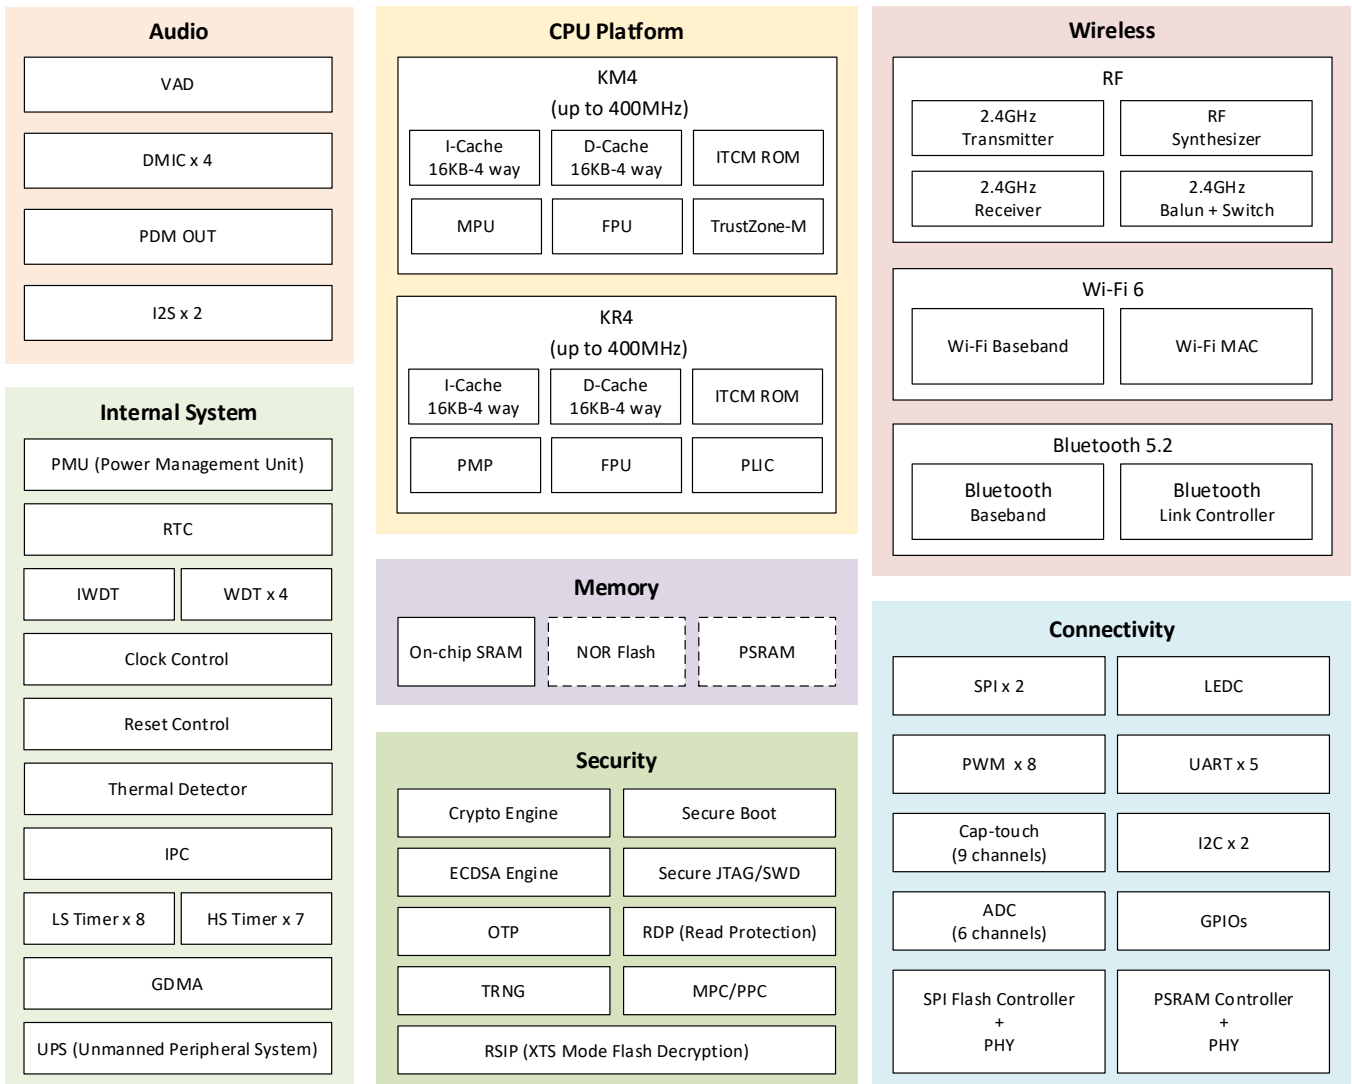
Audio

VAD

DMIC x 4

PDM OUT

I2S x 2

Internal System

PMU (Power Management Unit)

RTC

IWDT

WDT x 4

Clock Control

Reset Control

Thermal Detector

IPC

LS Timer x 8

HS Timer x 7

GDMA

UPS (Unmanned Peripheral System)

CPU Platform

KM4
(up to 400MHz)

I-Cache
16KB-4 way

D-Cache
16KB-4 way

ITCM ROM

MPU

FPU

TrustZone-M

KR4
(up to 400MHz)

I-Cache
16KB-4 way

D-Cache
16KB-4 way

ITCM ROM

PMP

FPU

PLIC

Memory

On-chip SRAM

NOR Flash

PSRAM

Security

Crypto Engine

Secure Boot

ECDSA Engine

Secure JTAG/SWD

OTP

RDP (Read Protection)

TRNG

MPC/PPC

RSIP (XTS Mode Flash Decryption)

Wireless

RF

2.4GHz
Transmitter

RF
Synthesizer

2.4GHz
Receiver

2.4GHz
Balun + Switch

Wi-Fi 6

Wi-Fi Baseband

Wi-Fi MAC

Bluetooth 5.2

Bluetooth
Baseband

Bluetooth
Link Controller

Connectivity

SPI x 2

LEDC

PWM x 8

UART x 5

Cap-touch
(9 channels)

I2C x 2

ADC
(6 channels)

GPIOs

SPI Flash Controller
+
PHY

PSRAM Controller
+
PHY